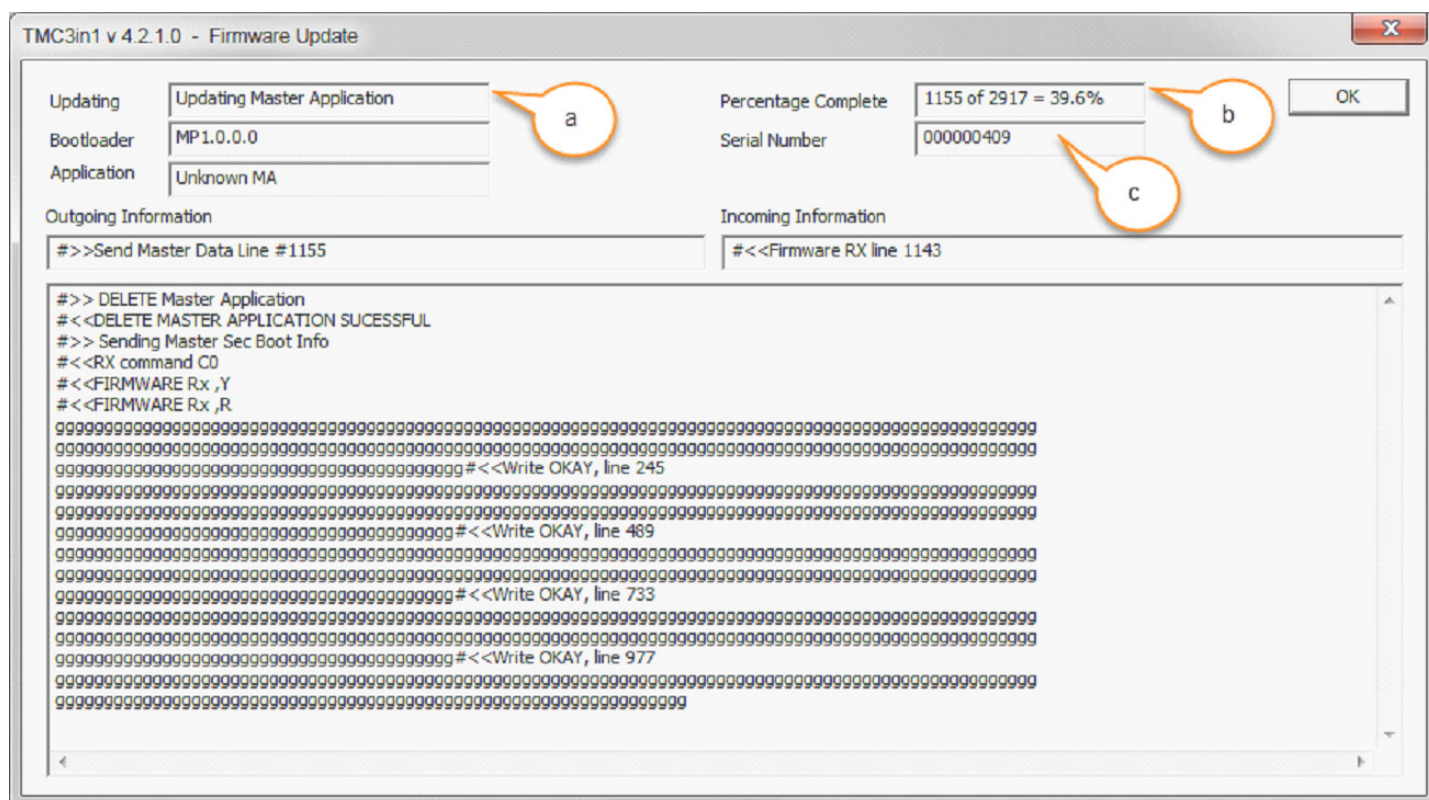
TMC3in1 v 4.2.1.0 - Firmware Update

Updating
Updating Master Application

a

Bootloader
MP1.0.0.0

Application
Unknown MA

Percentage Complete
1155 of 2917 = 39.6%

b

OK

Serial Number
000000409

c

Outgoing Information
#>>Send Master Data Line #1155

Incoming Information
#<<Firmware RX line 1143

#>> DELETE Master Application
#<<DELETE MASTER APPLICATION SUCESSFUL
#>> Sending Master Sec Boot Info
#<<RX command C0
#<<FIRMWARE Rx ,Y
#<<FIRMWARE Rx ,R
gggggggggggggggggggggggggggggggggggggggggggggggggggggggggggggggggggggggggggggggggggggg
gggggggggggggggggggggggggggggggggggggggggggggggggggggggggggggggggggggggggggggggggggggg
gggggggggggggggggggggggggggggggggggggggg#<<Write OKAY, line 245
gggggggggggggggggggggggggggggggggggggggggggggggggggggggggggggggggggggggggggggggggggggg
gggggggggggggggggggggggggggggggggggggggggggggggggggggggggggggggggggggggggggggggggggggg
gggggggggggggggggggggggggggggggggggggggg#<<Write OKAY, line 489
gggggggggggggggggggggggggggggggggggggggggggggggggggggggggggggggggggggggggggggggggggggg
gggggggggggggggggggggggggggggggggggggggggggggggggggggggggggggggggggggggggggggggggggggg
gggggggggggggggggggggggggggggggggggggggg#<<Write OKAY, line 733
gggggggggggggggggggggggggggggggggggggggggggggggggggggggggggggggggggggggggggggggggggggg
gggggggggggggggggggggggggggggggggggggggggggggggggggggggggggggggggggggggggggggggggggggg
gggggggggggggggggggggggggggggggggggggggg#<<Write OKAY, line 977
gggggggggggggggggggggggggggggggggggggggggggggggggggggggggggggggggggggggggggggggggggggg
gggggggggggggggggggggggggggggggggggggggggggggggggggggggggg